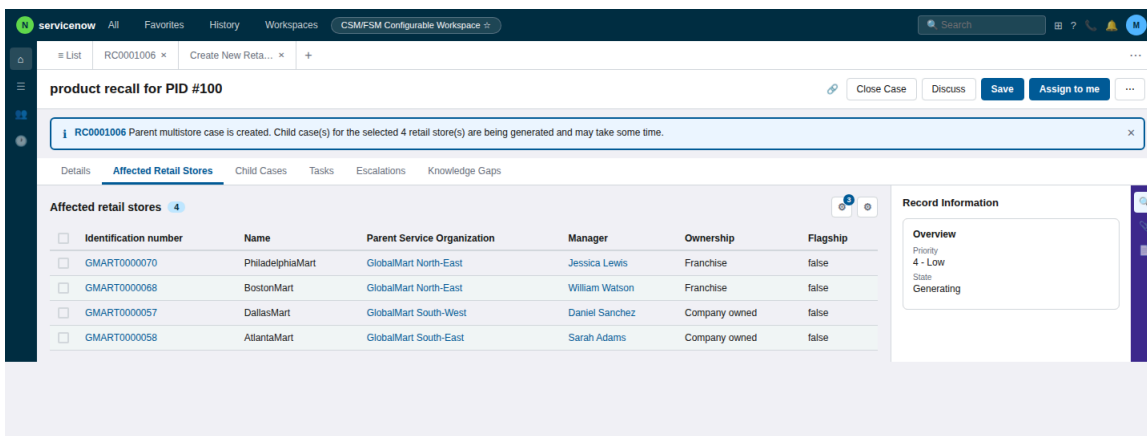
servicenow All Favorites History Workspaces CSM/FSM Configurable Workspace ☆

Search

M

≡ List RC0001006 × Create New Reta... × +

product recall for PID #100

Close Case Discuss Save Assign to me ...

RC0001006 Parent multistore case is created. Child case(s) for the selected 4 retail store(s) are being generated and may take some time.

Details Affected Retail Stores Child Cases Tasks Escalations Knowledge Gaps

Affected retail stores 4

3

| Identification number | Name | Parent Service Organization | Manager | Ownership | Flagship |
|---|---|---|---|---|---|
| GMART0000070 | PhiladelphiaMart | GlobalMart North-East | Jessica Lewis | Franchise | false |
| GMART0000068 | BostonMart | GlobalMart North-East | William Watson | Franchise | false |
| GMART0000057 | DallasMart | GlobalMart South-West | Daniel Sanchez | Company owned | false |
| GMART0000058 | AtlantaMart | GlobalMart South-East | Sarah Adams | Company owned | false |

Record Information

Overview
Priority
4 - Low
State
Generating